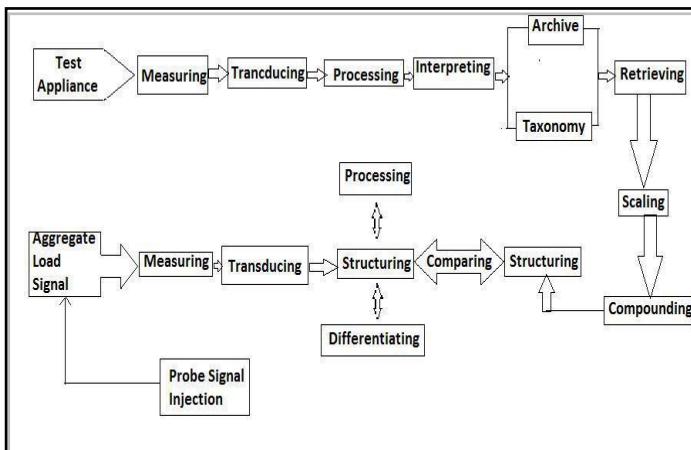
Test Appliance

Measuring

Trancducing

Processing

Interpreting

Archive

Taxonomy

Retrieving

Scaling

Compounding

Processing

Aggregate Load Signal

Measuring

Transducing

Structuring

Comparing

Structuring

Differentiating

Probe Signal Injection